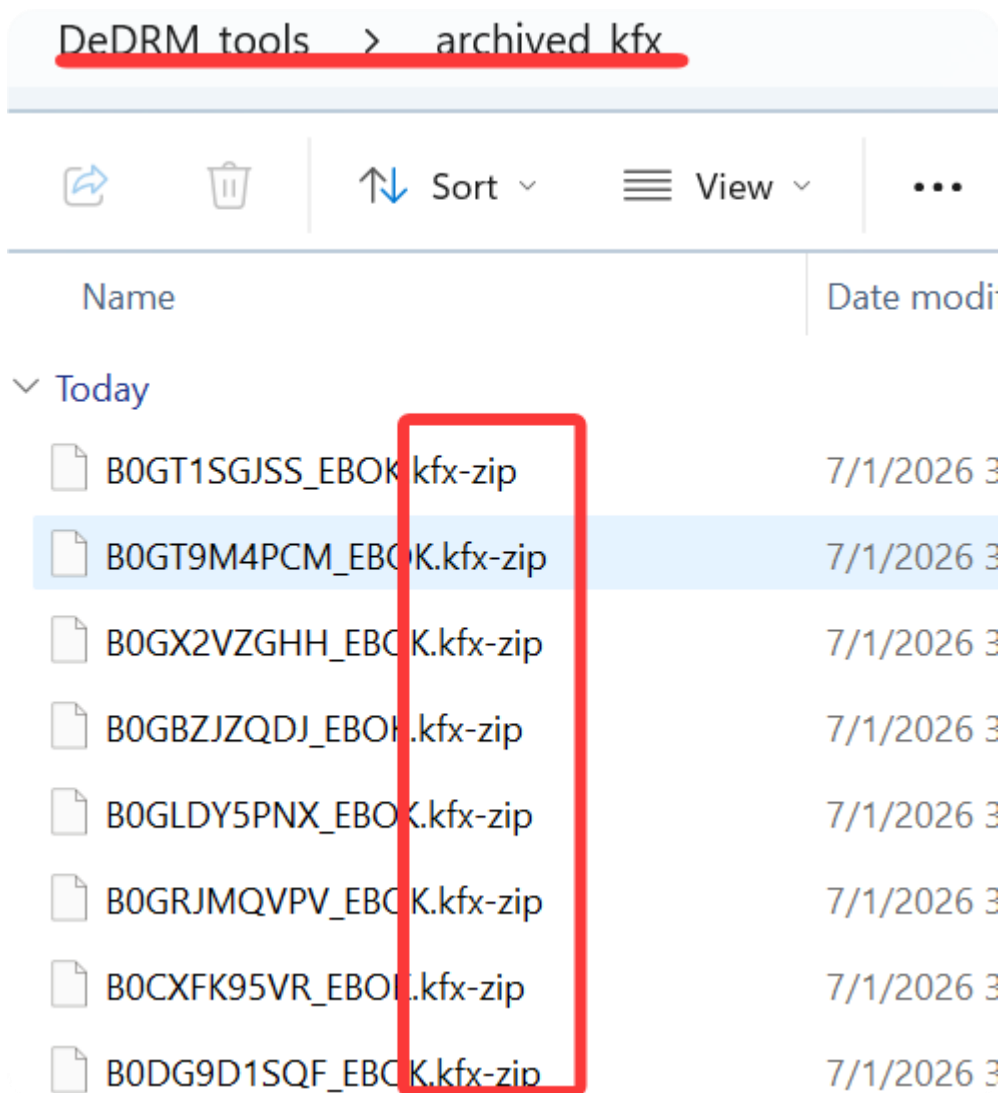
DeDRM_tools > archived_kfx

Sort View •••

Name Date modi

Today

B0GT1SGJSS_EBOK.kfx-zip 7/1/2026 3

B0GT9M4PCM_EBOK.kfx-zip 7/1/2026 3

B0GX2VZGHH_EBOK.kfx-zip 7/1/2026 3

B0GBZJZQDJ_EBOK.kfx-zip 7/1/2026 3

B0GLDY5PNX_EBOK.kfx-zip 7/1/2026 3

B0GRJMQVPV_EBOK.kfx-zip 7/1/2026 3

B0CXFK95VR_EBOK.kfx-zip 7/1/2026 3

B0DG9D1SQF_EBOK.kfx-zip 7/1/2026 3